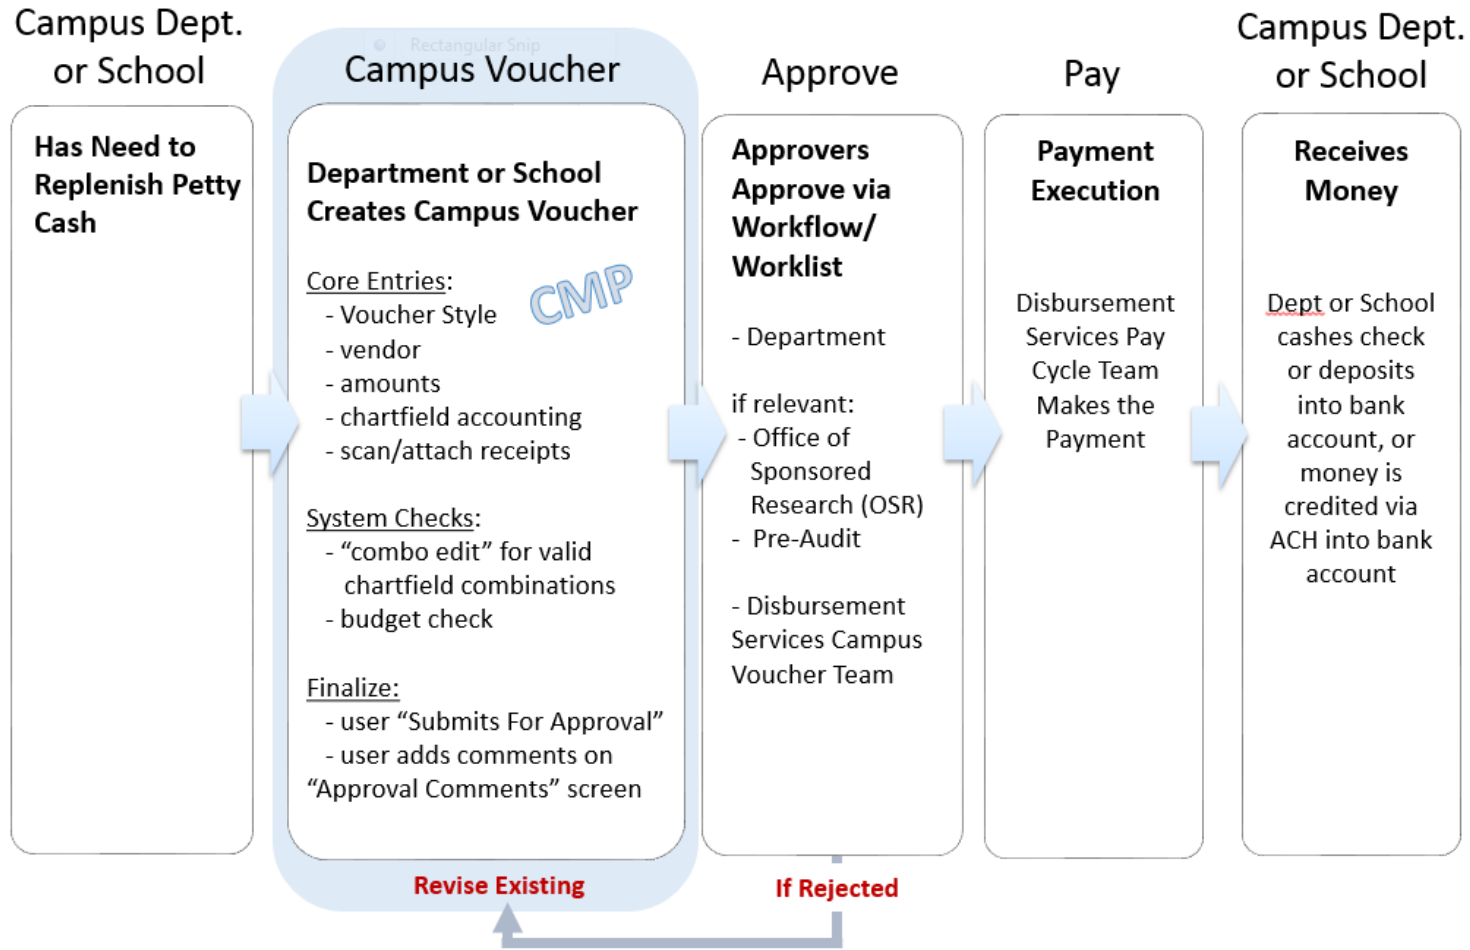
Campus Dept. or School

Has Need to Replenish Petty Cash

Rectangular Snip

Campus Voucher

Department or School Creates Campus Voucher

CMP

Core Entries:
- Voucher Style
- vendor
- amounts
- chartfield accounting
- scan/attach receipts

System Checks:
- “combo edit” for valid chartfield combinations
- budget check

Finalize:
- user “Submits For Approval”
- user adds comments on “Approval Comments” screen

Revise Existing

Approve

Approvers Approve via Workflow/ Worklist

- Department

if relevant:
- Office of Sponsored Research (OSR)
- Pre-Audit

- Disbursement Services Campus Voucher Team

If Rejected

Pay

Payment Execution

Disbursement Services Pay Cycle Team Makes the Payment

Campus Dept. or School

Receives Money

Dept or School cashes check or deposits into bank account, or money is credited via ACH into bank account